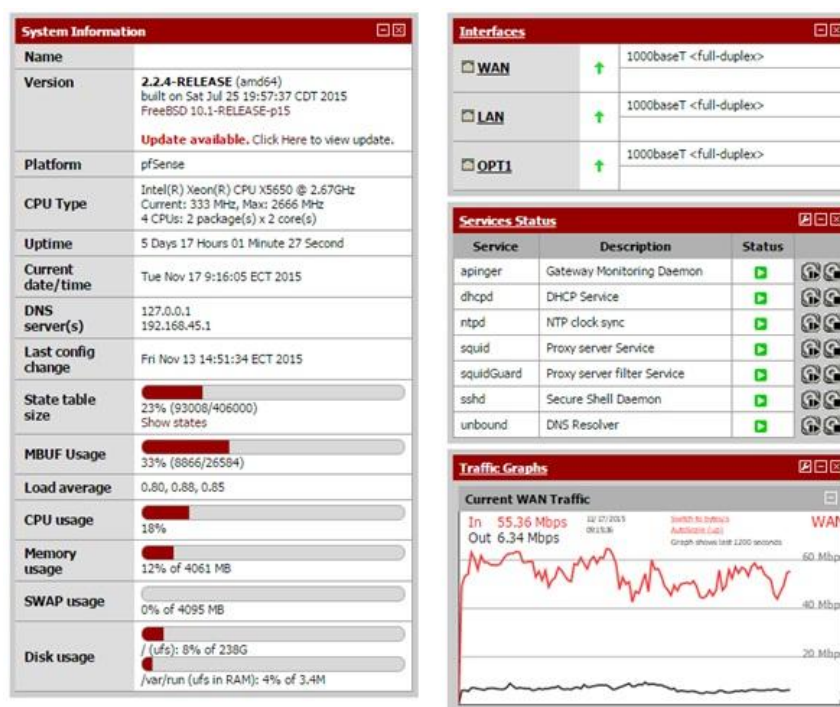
System Information

| Name | |
|---|---|
| Version | 2.2.4-RELEASE (amd64) built on Sat Jul 25 19:57:37 CDT 2015 FreeBSD 10.1-RELEASE-p15<br><br>Update available. Click Here to view update. |
| Platform | pfSense |
| CPU Type | Intel(R) Xeon(R) CPU X5650 @ 2.67GHz Current: 333 MHz, Max: 2666 MHz 4 CPUs: 2 package(s) x 2 core(s) |
| Uptime | 5 Days 17 Hours 01 Minute 27 Second |
| Current date/time | Tue Nov 17 9:16:05 ECT 2015 |
| DNS server(s) | 127.0.0.1<br>192.168.45.1 |
| Last config change | Fri Nov 13 14:51:34 ECT 2015 |
| State table size | 23% (93008/406000)<br>Show states |
| MBUF Usage | 33% (8866/26584) |
| Load average | 0.80, 0.88, 0.85 |
| CPU usage | 18% |
| Memory usage | 12% of 4061 MB |
| SWAP usage | 0% of 4095 MB |
| Disk usage | / (ufs): 8% of 238G<br>/var/run (ufs in RAM): 4% of 3.4M |

Interfaces

| | | |
|---|---|---|
| WAN | ↑ | 1000baseT <full-duplex> |
| LAN | ↑ | 1000baseT <full-duplex> |
| OPT1 | ↑ | 1000baseT <full-duplex> |

Services Status

| Service | Description | Status |
|---|---|---|
| apinger | Gateway Monitoring Daemon | |
| dhcpd | DHCP Service | |
| ntpd | NTP clock sync | |
| squid | Proxy server Service | |
| squidGuard | Proxy server filter Service | |
| sshd | Secure Shell Daemon | |
| unbound | DNS Resolver | |

Traffic Graphs

Current WAN Traffic

In 55.36 Mbps
Out 6.34 Mbps

11/17/2015 09:15:36

Switch to bytes/s
Autoscale (up)
Graph shows last 1200 seconds

WAN

60 Mbps

40 Mbps

20 Mbps